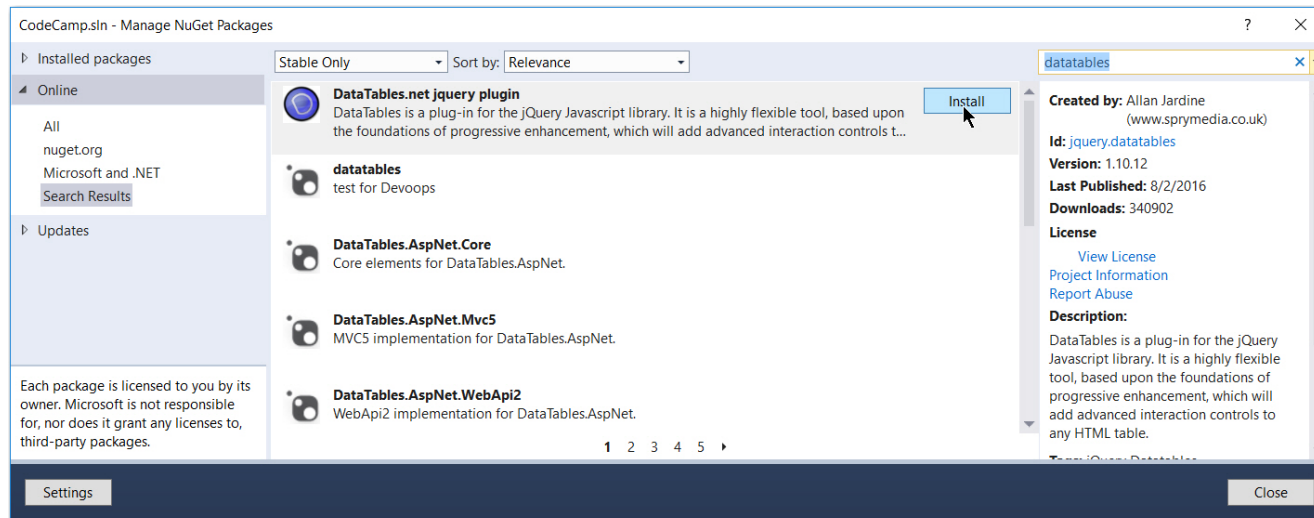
CodeCamp.sln - Manage NuGet Packages

?
✕

▷ Installed packages
◢ Online
All
nuget.org
Microsoft and .NET
Search Results
▷ Updates

Each package is licensed to you by its owner. Microsoft is not responsible for, nor does it grant any licenses to, third-party packages.

Stable Only
Sort by: Relevance

DataTables.net jquery plugin
DataTables is a plug-in for the jQuery Javascript library. It is a highly flexible tool, based upon the foundations of progressive enhancement, which will add advanced interaction controls t...
Install

datatables
test for Devoops

DataTables.AspNet.Core
Core elements for DataTables.AspNet.

DataTables.AspNet.Mvc5
MVC5 implementation for DataTables.AspNet.

DataTables.AspNet.WebApi2
WebApi2 implementation for DataTables.AspNet.

1 2 3 4 5 ▸

datatables
✕

Created by: Allan Jardine (www.sprymedia.co.uk)
Id: jquery.datatables
Version: 1.10.12
Last Published: 8/2/2016
Downloads: 340902
License
View License
Project Information
Report Abuse
Description:
DataTables is a plug-in for the jQuery Javascript library. It is a highly flexible tool, based upon the foundations of progressive enhancement, which will add advanced interaction controls to any HTML table.
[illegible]

Settings
Close